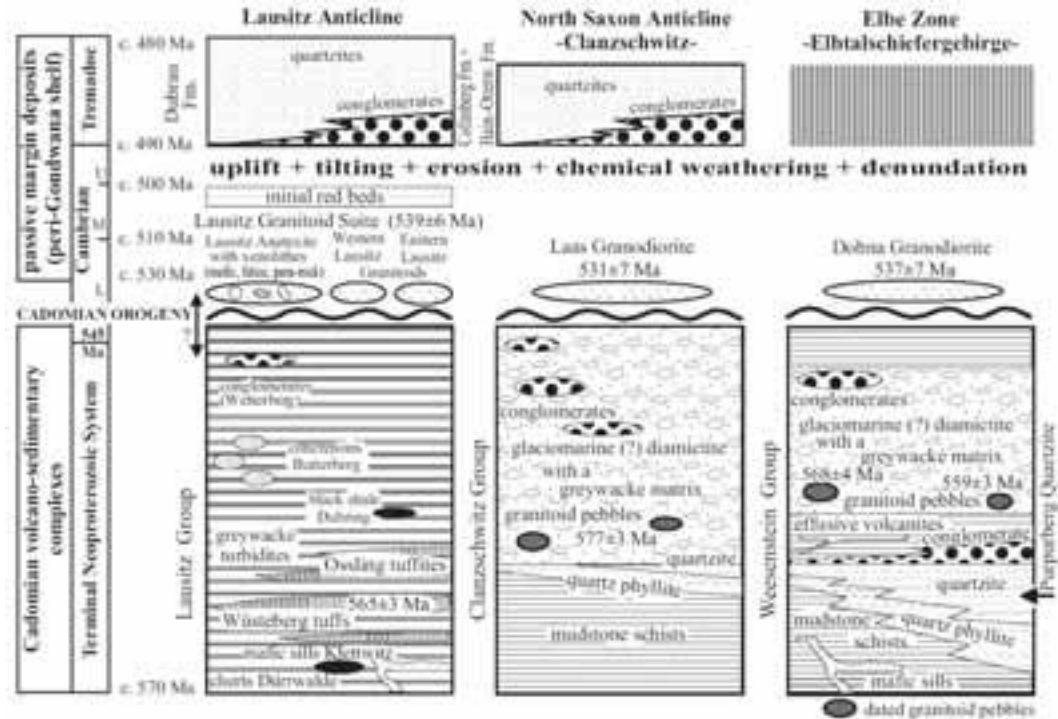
Lausitz Anticline

North Saxon Anticline -Clanzschwitz-

Elbe Zone -Elbtalschiefergebirge-

passive margin deposits (peri-Gondwana shelf)

Tremadoc

Cambrian

c. 480 Ma

c. 490 Ma

c. 500 Ma

c. 510 Ma

c. 530 Ma

U

M

L

quartzites

Dubrau Fm.

conglomerates

quartzites

Collmberg Fm.+ Hain-Ottern Fm.

conglomerates

uplift + tilting + erosion + chemical weathering + denudation

initial red beds

Lausitz Granitoid Suite (539±6 Ma)

Lausitz Anatexite with xenoliths (mafic, felsic, pera-rock)

Western Lausitz Granitoids

Eastern Lausitz Granitoids

Laas Granodiorite 531±7 Ma

Dohna Granodiorite 537±7 Ma

CADOMIAN OROGENY

?

Cadomian volcano-sedimentary complexes

Terminal Neoproterozoic System

545 Ma

c. 570 Ma

Lausitz Group

conglomerates (Weiterberg)

concretions Buttenberg

black shale Dubring

greywacke turbidites

Ovdling tuffites

565±3 Ma

Wüsteberg tuffs

mafic sills Klensotz

cherts Dürrwalde

Clanzschwitz Group

conglomerates

glaciomarine (?) diamictite with a greywacke matrix

granitoid pebbles

577±3 Ma

quartzite

quartz phyllite

mudstone schists

Weesenstein Group

conglomerates

glaciomarine (?) diamictite with a greywacke matrix

568±4 Ma

559±3 Ma

granitoid pebbles

effusive volcanites

conglomerates

quartzite

Purpurberg Quartzite

mudstone schists

quartz phyllite

mafic sills

dated granitoid pebbles